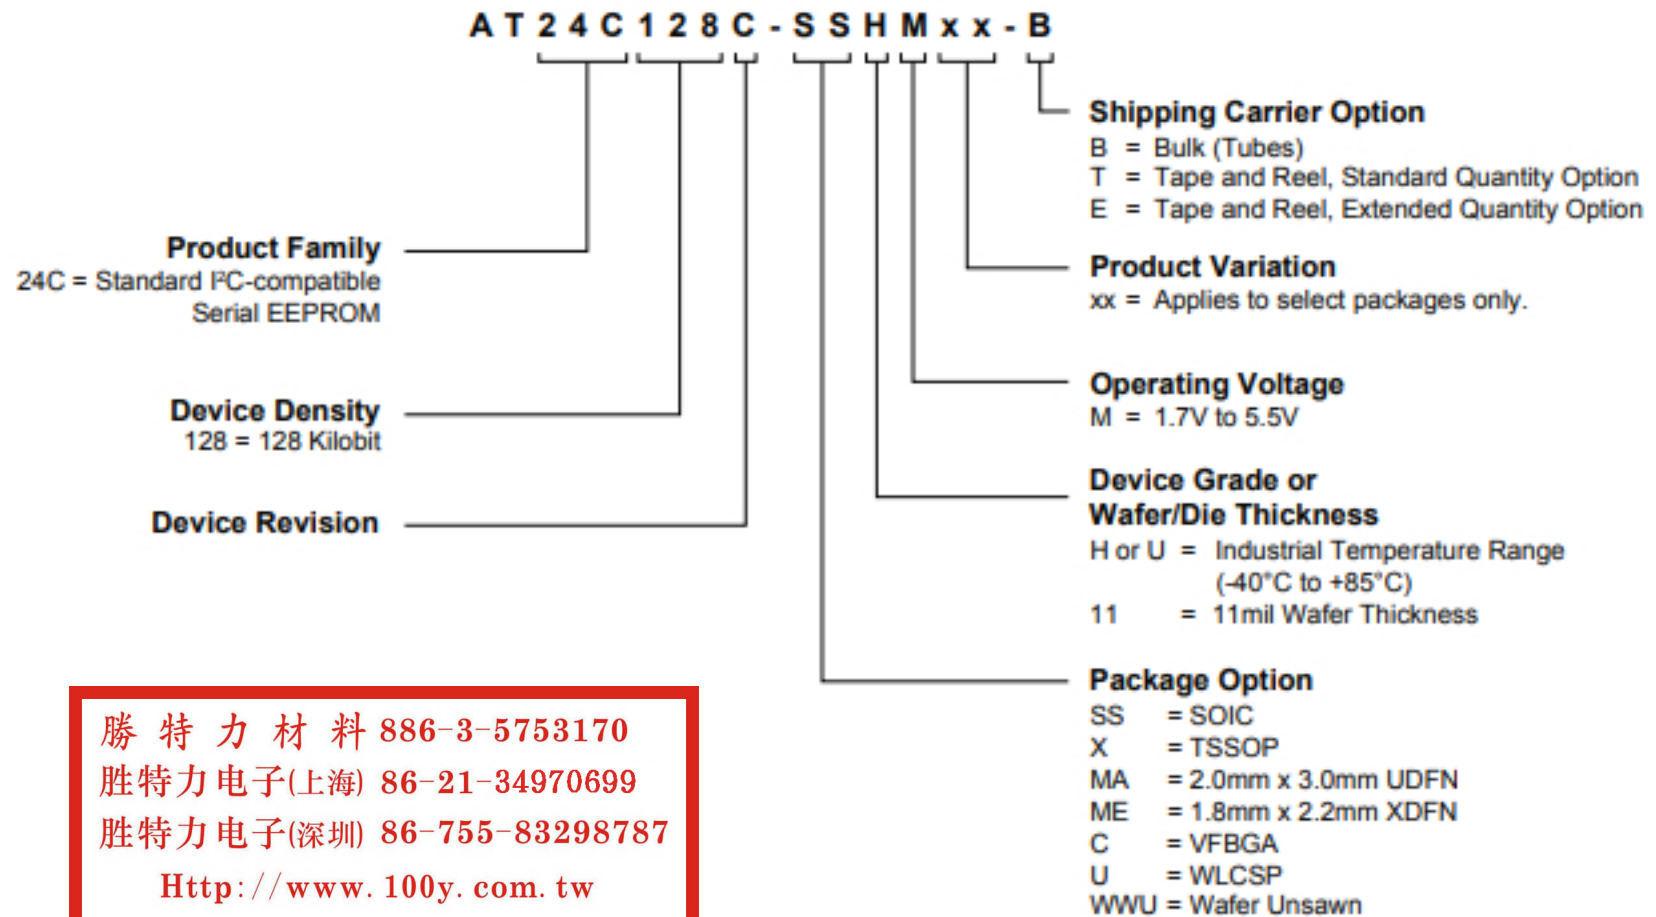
A T 2 4 C 1 2 8 C - S S H M x x - B

Shipping Carrier Option
B = Bulk (Tubes)
T = Tape and Reel, Standard Quantity Option
E = Tape and Reel, Extended Quantity Option

Product Family
24C = Standard I²C-compatible Serial EEPROM

Product Variation
xx = Applies to select packages only.

Operating Voltage
M = 1.7V to 5.5V

Device Density
128 = 128 Kilobit

Device Grade or Wafer/Die Thickness
H or U = Industrial Temperature Range (-40°C to +85°C)
11 = 11mil Wafer Thickness

Device Revision

Package Option
SS = SOIC
X = TSSOP
MA = 2.0mm x 3.0mm UDFN
ME = 1.8mm x 2.2mm XDFN
C = VFBGA
U = WLCSP
WWU = Wafer Unsawn

勝 特 力 材 料 886-3-5753170
胜特力电子(上海) 86-21-34970699
胜特力电子(深圳) 86-755-83298787
Http://www.100y.com.tw